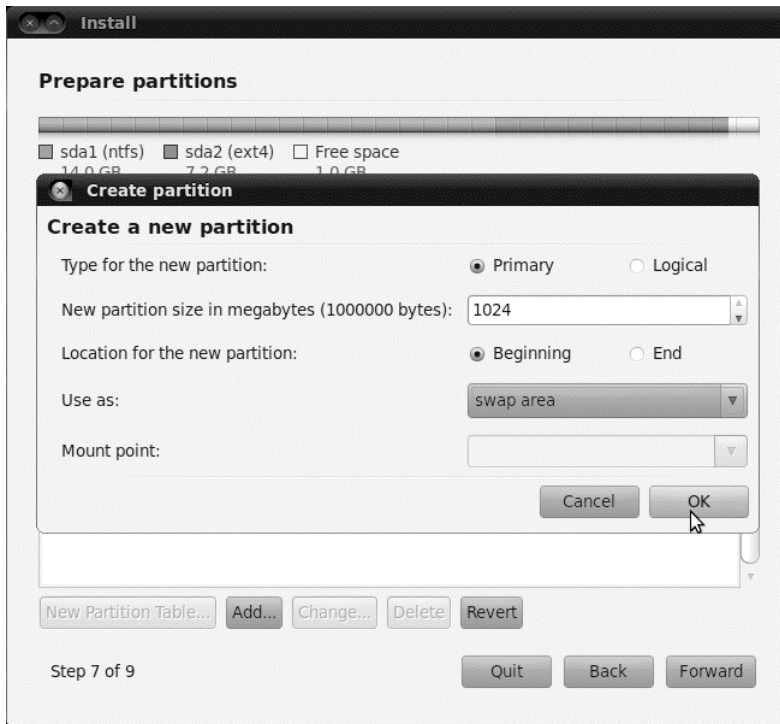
Install

Prepare partitions

sda1 (ntfs) 14.0 GB
sda2 (ext4) 7.2 GB
Free space 1.0 GB

Create partition

Create a new partition

Type for the new partition:
Primary
Logical

New partition size in megabytes (1000000 bytes):
1024

Location for the new partition:
Beginning
End

Use as:
swap area

Mount point:

Cancel
OK

New Partition Table...
Add...
Change...
Delete
Revert

Step 7 of 9

Quit
Back
Forward